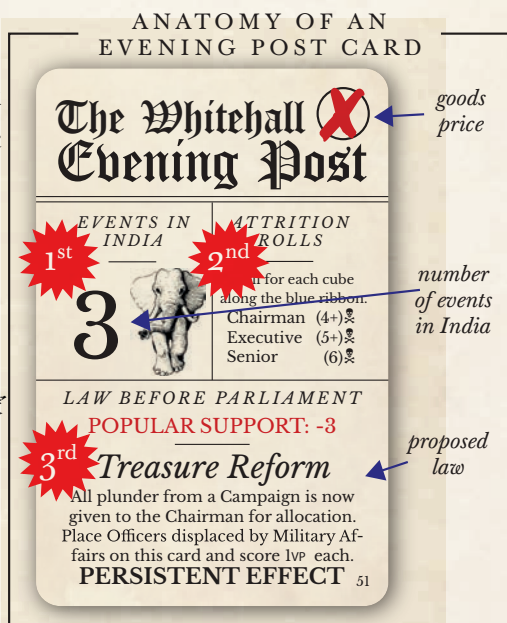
ANATOMY OF AN EVENING POST CARD

The Whitehall Evening Post

goods price

EVENTS IN INDIA

1st

3

ATTRITION ROLLS

2nd

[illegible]ll for each cube along the blue ribbon.

Chairman (4+)☠
Executive (5+)☠
Senior (6)☠

number of events in India

LAW BEFORE PARLIAMENT

POPULAR SUPPORT: -3

3rd

Treasure Reform

proposed law

All plunder from a Campaign is now given to the Chairman for allocation. Place Officers displaced by Military Affairs on this card and score 1VP each.

PERSISTENT EFFECT 51